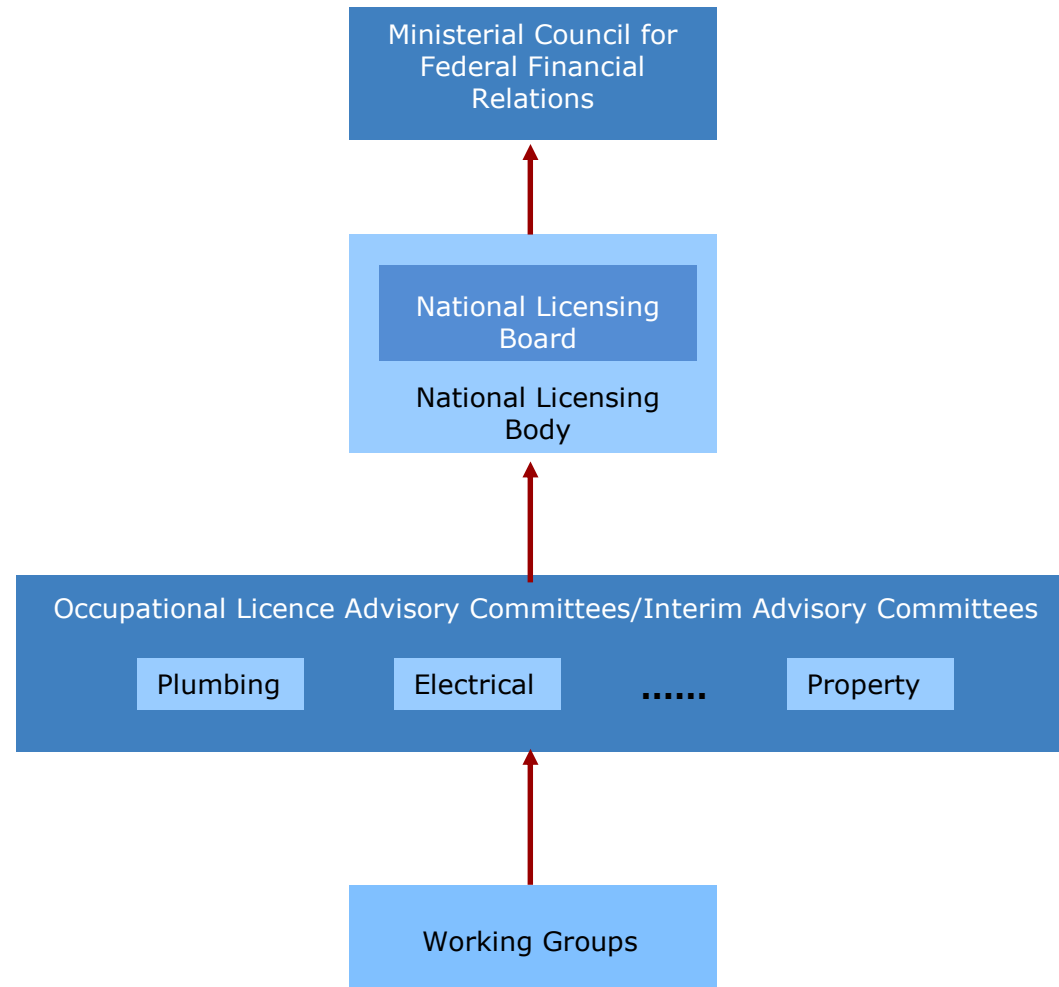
Ministerial Council for Federal Financial Relations

National Licensing Board

National Licensing Body

Occupational Licence Advisory Committees/Interim Advisory Committees

Plumbing

Electrical

......

Property

Working Groups